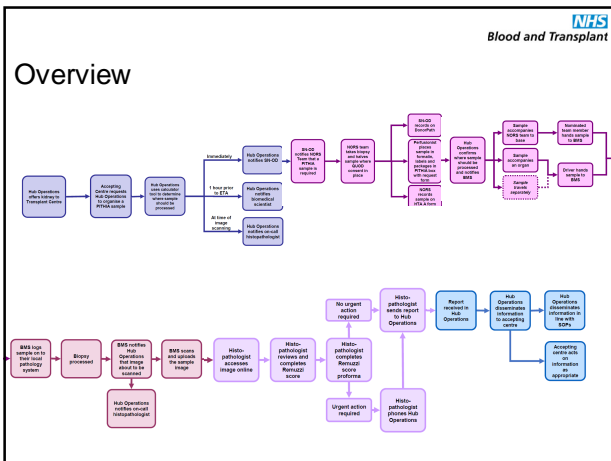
NHS
Blood and Transplant

Overview

Hub Operations offers kidney to Transplant Centre

Accepting Centre requests Hub Operations to organise a PITHIA sample

Hub Operations uses calculator tool to determine where sample should be processed

Immediately

Hub Operations notifies SN-OD

1 hour prior to ETA

Hub Operations notifies biomedical scientist

At time of image scanning

Hub Operations notifies on-call histopathologist

SN-OD notifies NORS Team that a PITHIA sample is required

NORS team takes biopsy and halves sample where GUOD consent in place

SN-OD records on DonorPath

Perfusionist places sample in formalin, labels and packages in PITHIA box with request form

NORS records sample on HTA A form

Hub Operations confirms where sample should be processed and notifies BMS

Sample accompanies NORS team to base

Sample accompanies an organ

Sample travels separately

Nominated team member hands sample to BMS

Driver hands sample to BMS

BMS logs sample on to their local pathology system

Biopsy processed

BMS notifies Hub Operations that image about to be scanned

Hub Operations notifies on-call histopathologist

BMS scans and uploads the sample image

Histo-pathologist accesses image online

Histo-pathologist reviews and completes Remuzzi score

Histo-pathologist completes Remuzzi score proforma

No urgent action required

Urgent action required

Histo-pathologist sends report to Hub Operations

Histo-pathologist phones Hub Operations

Report received in Hub Operations

Hub Operations disseminates information to accepting centre

Hub Operations disseminates information in line with SOPs

Accepting centre acts on information as appropriate